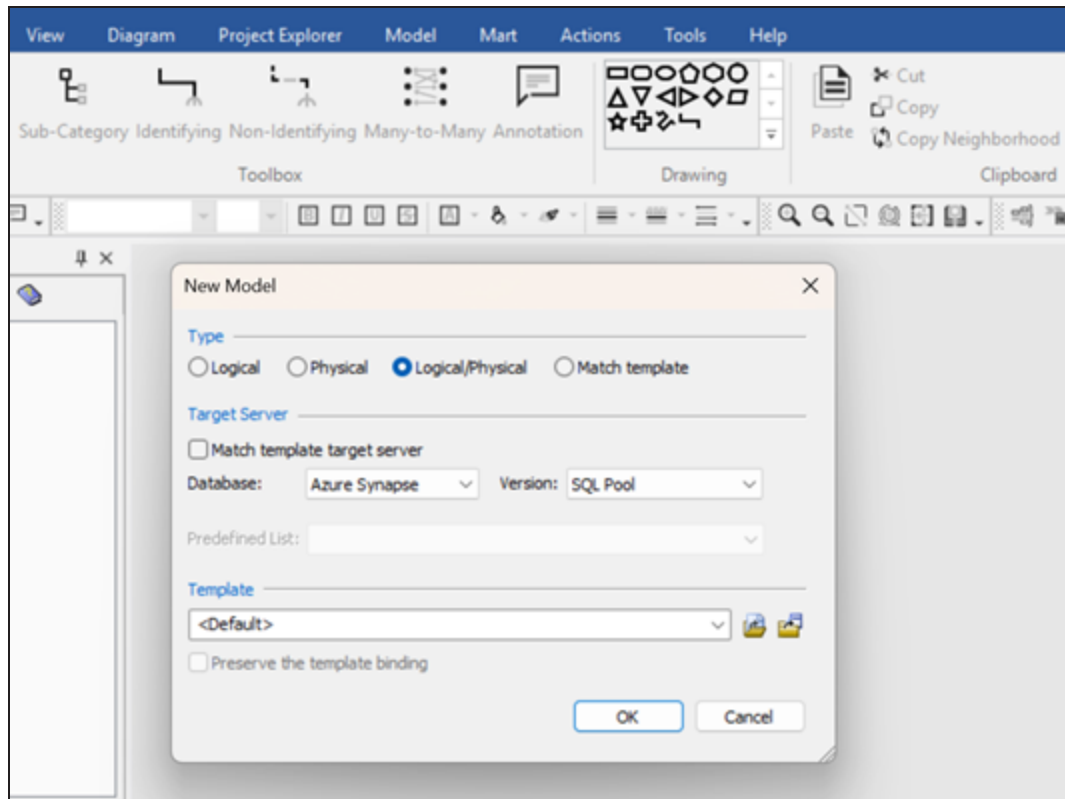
View Diagram Project Explorer Model Mart Actions Tools Help

Sub-Category Identifying Non-Identifying Many-to-Many Annotation

Toolbox

Drawing

Paste

Cut

Copy

Copy Neighborhood

Clipboard

New Model

Type

Logical Physical Logical/Physical Match template

Target Server

Match template target server

Database: Azure Synapse Version: SQL Pool

Predefined List:

Template

<Default>

Preserve the template binding

OK Cancel